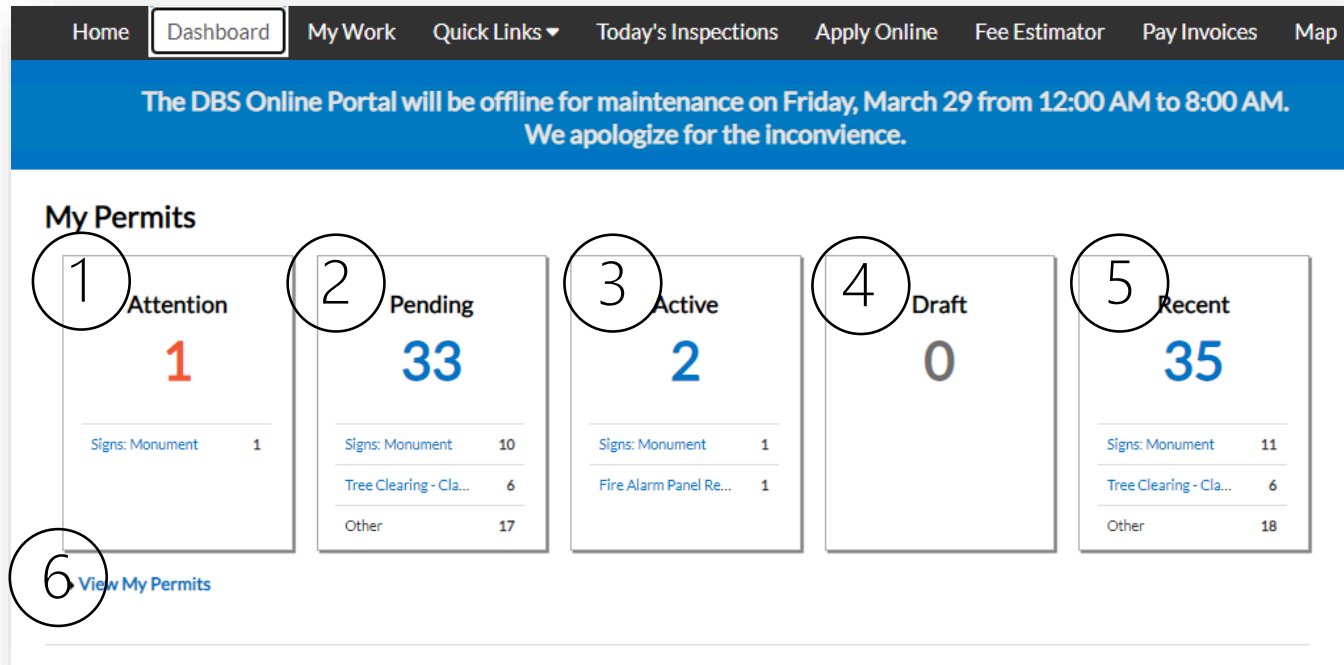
Home Dashboard My Work Quick Links ▾ Today's Inspections Apply Online Fee Estimator Pay Invoices Map

The DBS Online Portal will be offline for maintenance on Friday, March 29 from 12:00 AM to 8:00 AM. We apologize for the inconvience.

My Permits

1 Attention
1
Signs: Monument 1

2 Pending
33
| | |
|---|---|
| Signs: Monument | 10 |
| Tree Clearing - Cla... | 6 |
| Other | 17 |

3 Active
2
| | |
|---|---|
| Signs: Monument | 1 |
| Fire Alarm Panel Re... | 1 |

4 Draft
0

5 Recent
35
| | |
|---|---|
| Signs: Monument | 11 |
| Tree Clearing - Cla... | 6 |
| Other | 18 |

6 View My Permits